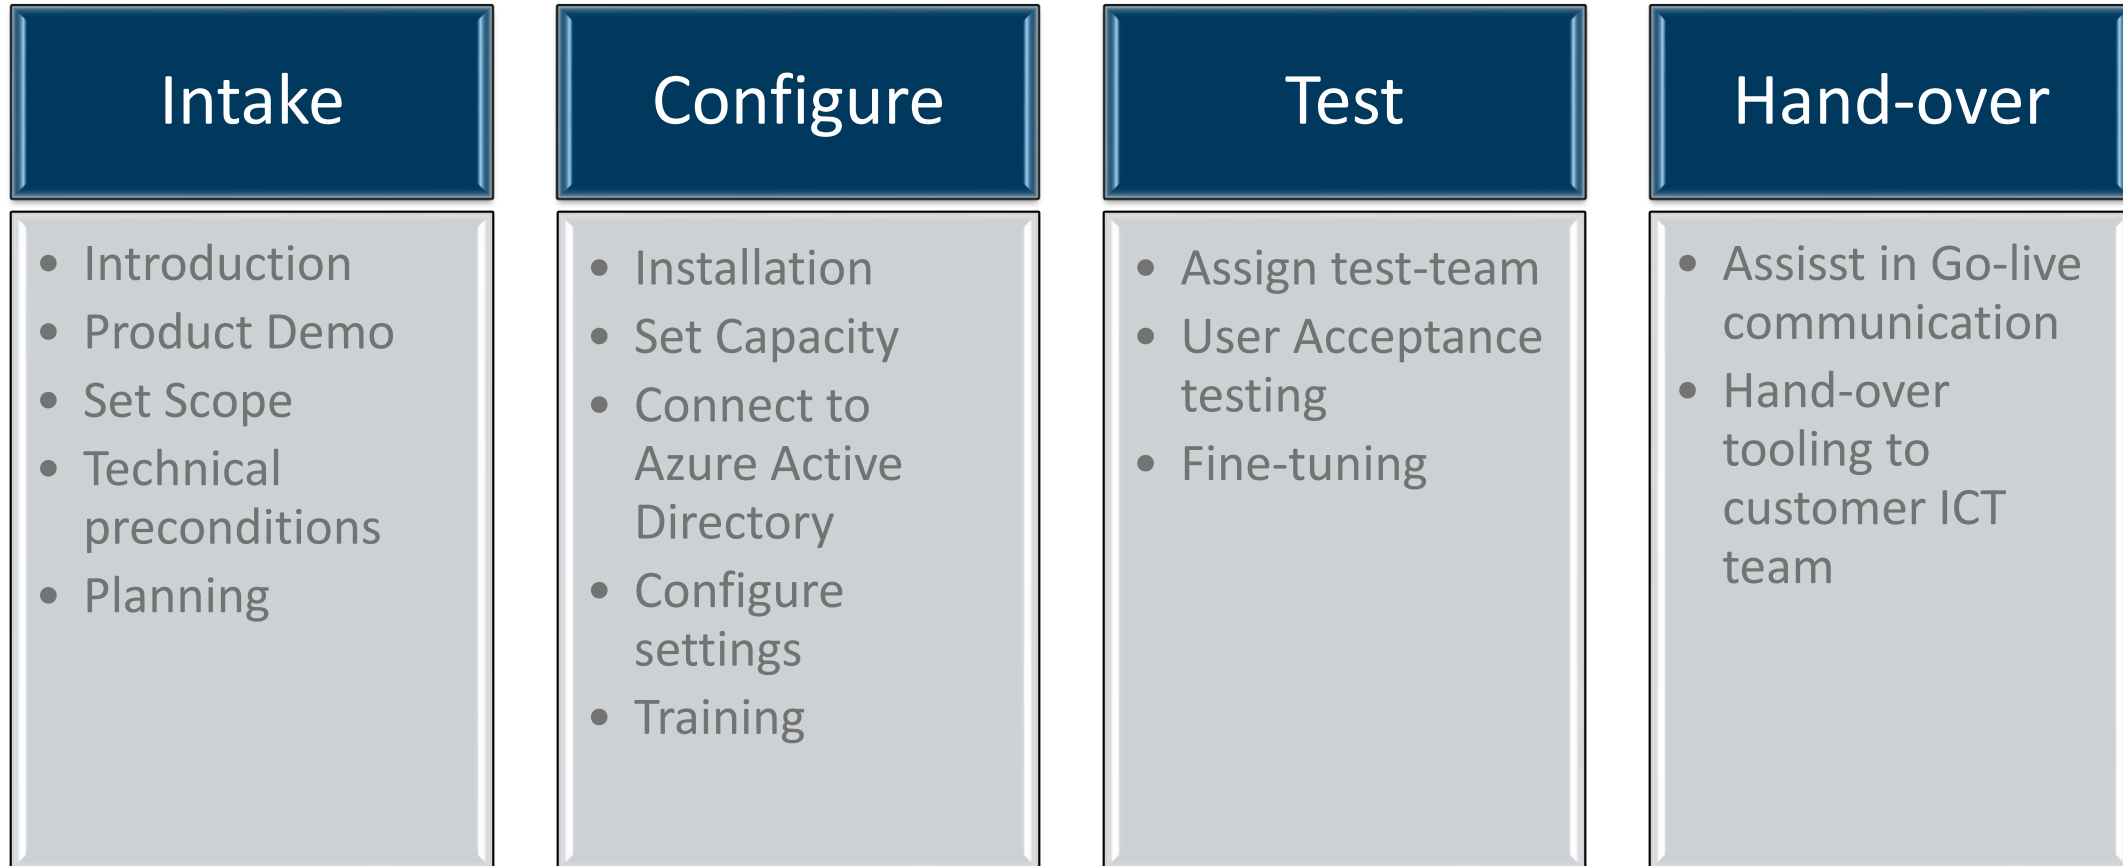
Intake

- Introduction
- Product Demo
- Set Scope
- Technical preconditions
- Planning

Configure

- Installation
- Set Capacity
- Connect to Azure Active Directory
- Configure settings
- Training

Test

- Assign test-team
- User Acceptance testing
- Fine-tuning

Hand-over

- Assisst in Go-live communication
- Hand-over tooling to customer ICT team